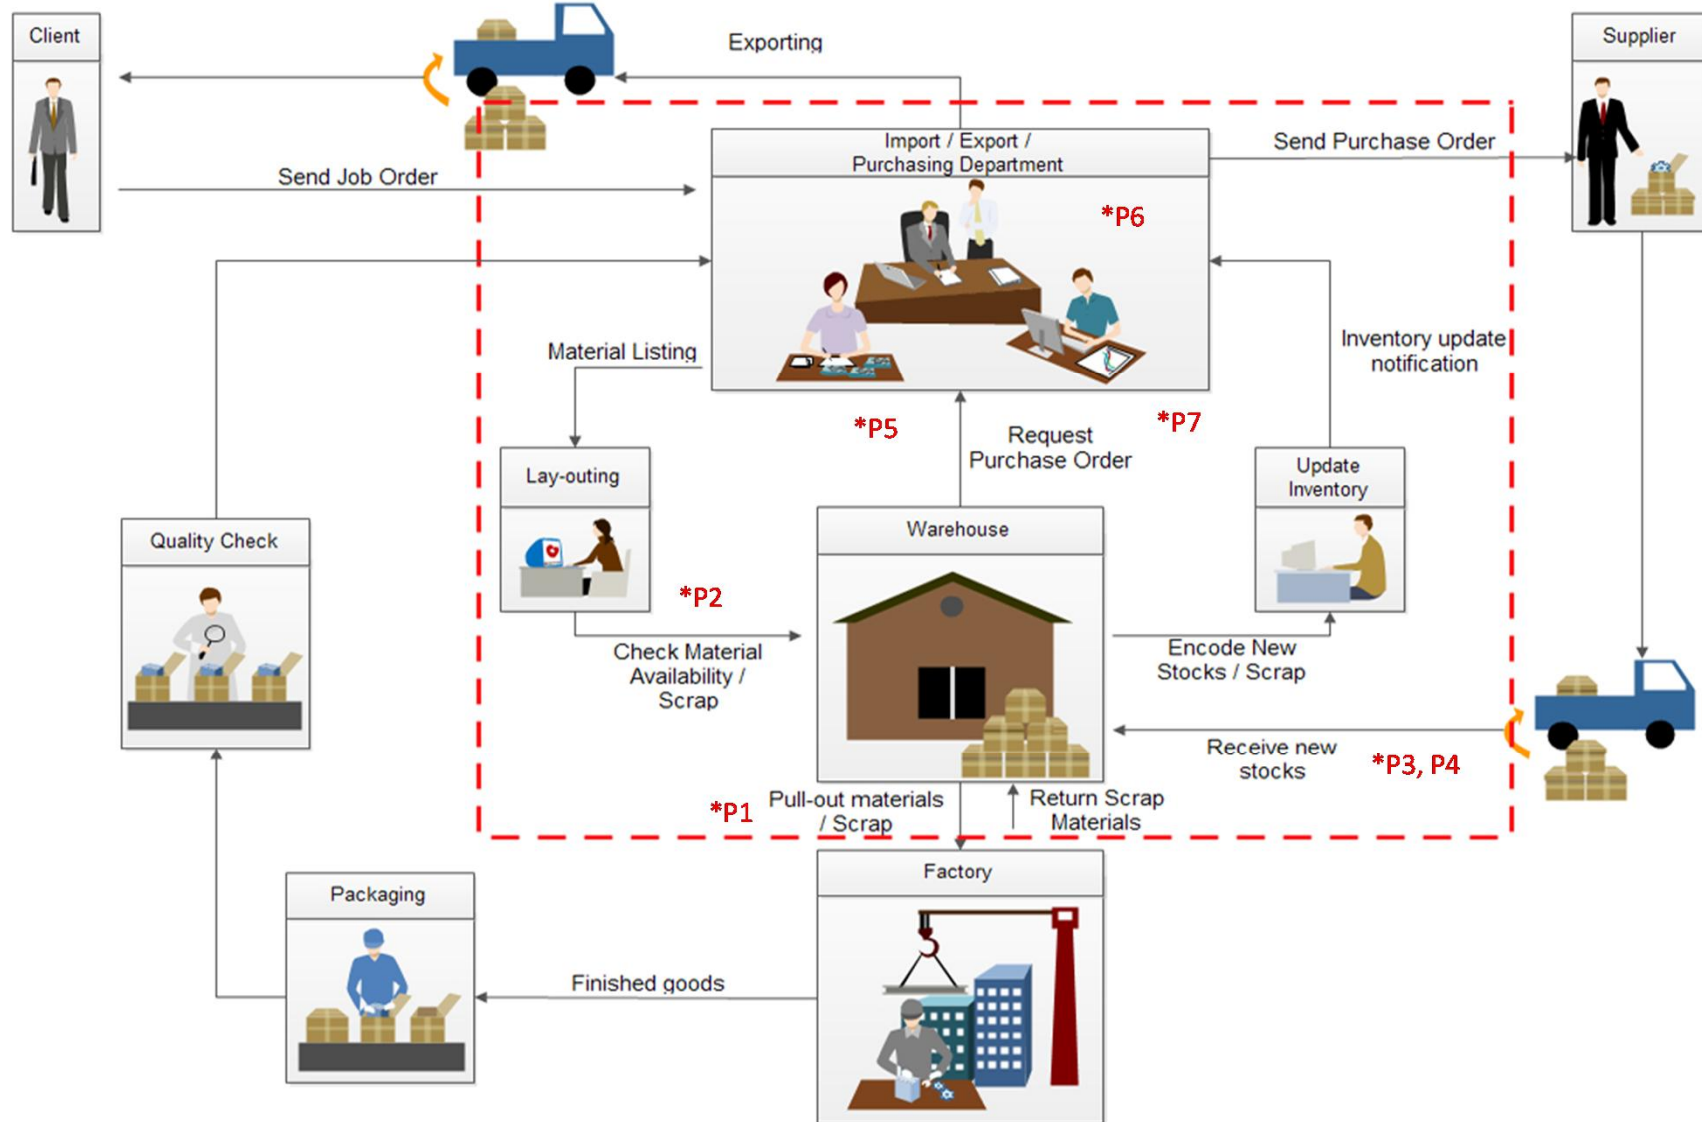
Client

Exporting

Supplier

Import / Export / Purchasing Department

Send Purchase Order

Send Job Order

*P6

Material Listing

Inventory update notification

*P5

*P7

Request Purchase Order

Lay-outing

Update Inventory

Warehouse

Quality Check

*P2

Check Material Availability / Scrap

Encode New Stocks / Scrap

Receive new stocks

*P3, P4

*P1

Pull-out materials / Scrap

Return Scrap Materials

Factory

Packaging

Finished goods